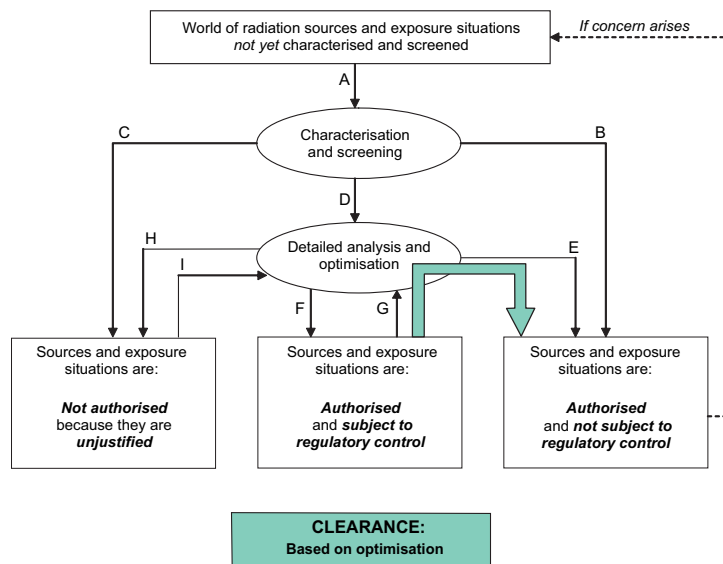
World of radiation sources and exposure situations *not yet* characterised and screened

*If concern arises*

A

C

B

Characterisation and screening

D

H

Detailed analysis and optimisation

E

I

F

G

Sources and exposure situations are:

***Not authorised*** because they are ***unjustified***

Sources and exposure situations are:

***Authorised*** and ***subject to regulatory control***

Sources and exposure situations are:

***Authorised*** and ***not subject to regulatory control***

**CLEARANCE:**
**Based on optimisation**